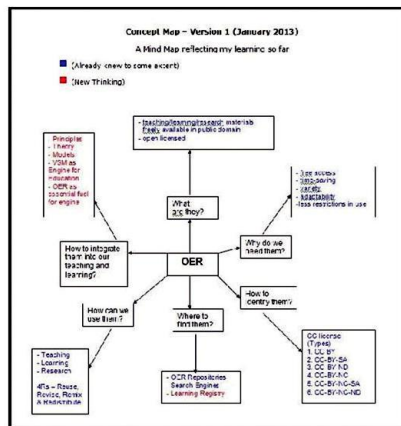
Concept Map – Version 1 (January 2013)

A Mind Map reflecting my learning so far

(Already knew to some extent)

(New Thinking)

- teaching/learning/research materials
- freely available in public domain
- open licensed

Principles
- Theory
- Models
- VSM as Engine for education
- OER as essential fuel for engine

What are they?

- free access
- time-saving
- variety
- adaptability
- less restrictions in use

How to integrate them into our teaching and learning?

OER

Why do we need them?

How can we use them?

Where to find them?

How to identify them?

- Teaching
- Learning
- Research

4Rs – Reuse, Revise, Remix & Redistribute

- OER Repositories
- Search Engines
- Learning Registry

CC license (Types)
1. CC BY
2. CC-BY-SA
3. CC-BY-ND
4. CC-BY-NC
5. CC-BY-NC-SA
6. CC-BY-NC-ND